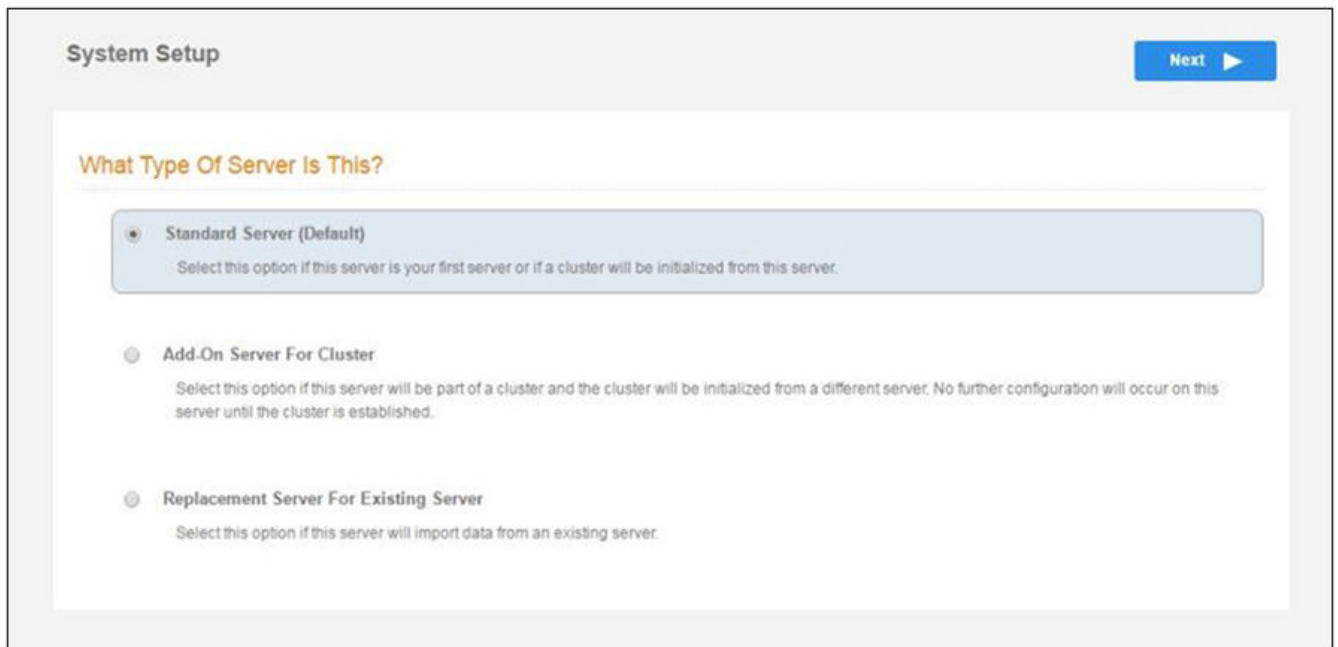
System Setup

Next

What Type Of Server Is This?

Standard Server (Default)

Select this option if this server is your first server or if a cluster will be initialized from this server.

Add-On Server For Cluster

Select this option if this server will be part of a cluster and the cluster will be initialized from a different server. No further configuration will occur on this server until the cluster is established.

Replacement Server For Existing Server

Select this option if this server will import data from an existing server.